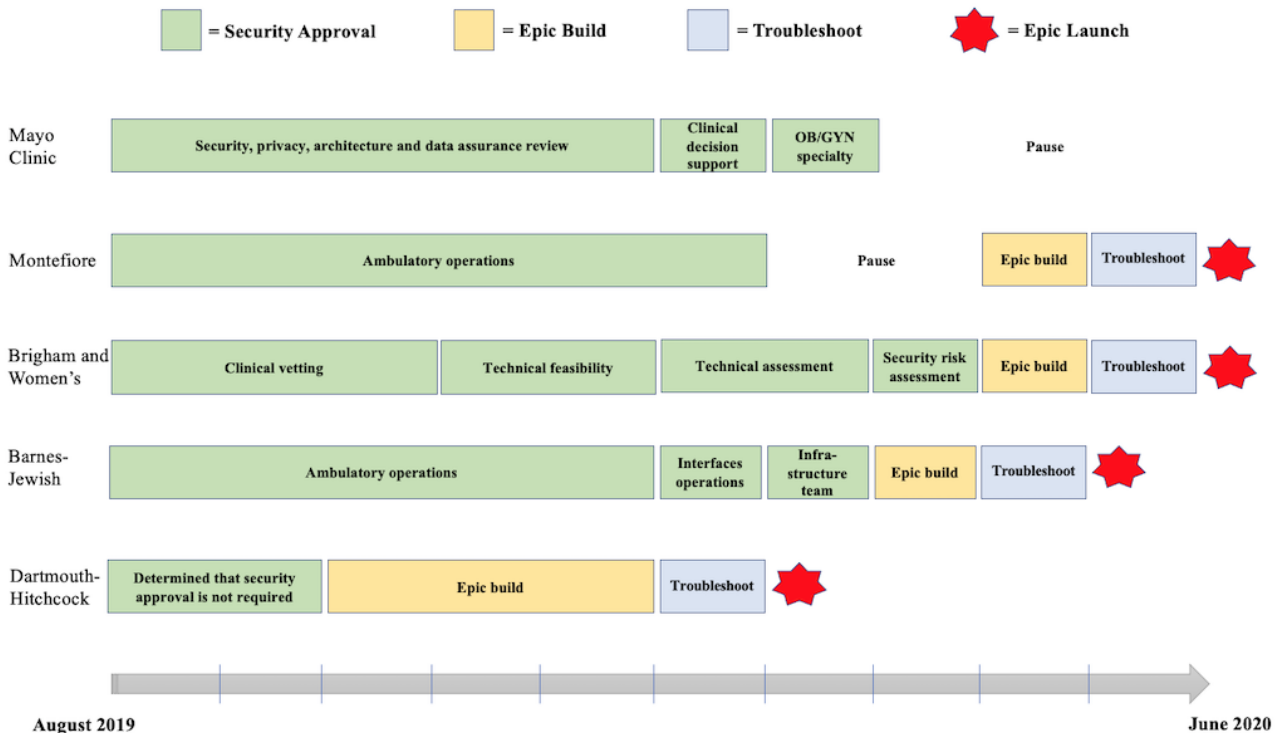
= Security Approval = Epic Build = Troubleshoot = Epic Launch

Mayo Clinic
Security, privacy, architecture and data assurance review
Clinical decision support
OB/GYN specialty
Pause

Montefiore
Ambulatory operations
Pause
Epic build
Troubleshoot

Brigham and Women's
Clinical vetting
Technical feasibility
Technical assessment
Security risk assessment
Epic build
Troubleshoot

Barnes-Jewish
Ambulatory operations
Interfaces operations
Infrastructure team
Epic build
Troubleshoot

Dartmouth-Hitchcock
Determined that security approval is not required
Epic build
Troubleshoot

August 2019
June 2020